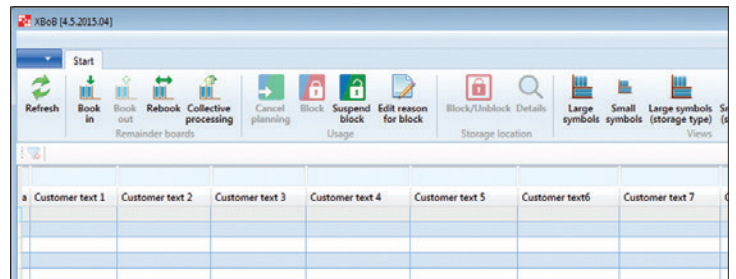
XBoB [4.5.2015.04]

Start

Refresh
Book in
Book out
Rebook
Collective processing
Remainder boards
Cancel planning
Block
Suspend block
Edit reason for block
Usage
Block/Unblock
Details
Storage location
Large symbols
Small symbols
Large symbols (storage type)
Views

| a | Customer text 1 | Customer text 2 | Customer text 3 | Customer text 4 | Customer text 5 | Customer text6 | Customer text 7 |
|---|---|---|---|---|---|---|---|
| | | | | | | | |
| | | | | | | | |
| | | | | | | | |